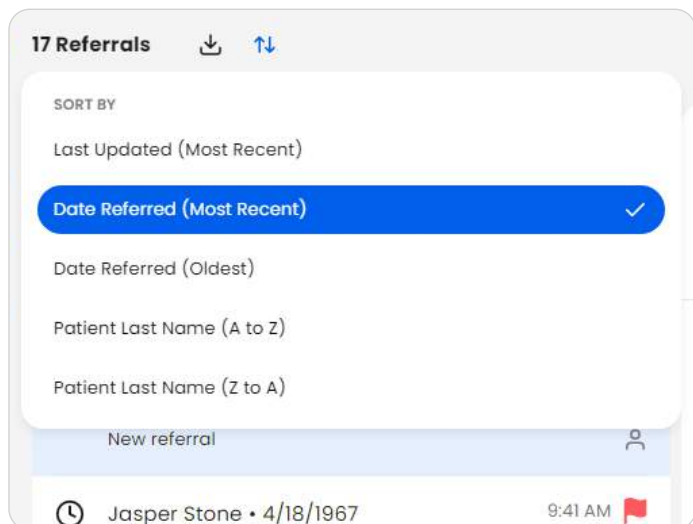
17 Referrals

SORT BY

Last Updated (Most Recent)

Date Referred (Most Recent)

Date Referred (Oldest)

Patient Last Name (A to Z)

Patient Last Name (Z to A)

New referral

Jasper Stone • 4/18/1967

9:41 AM